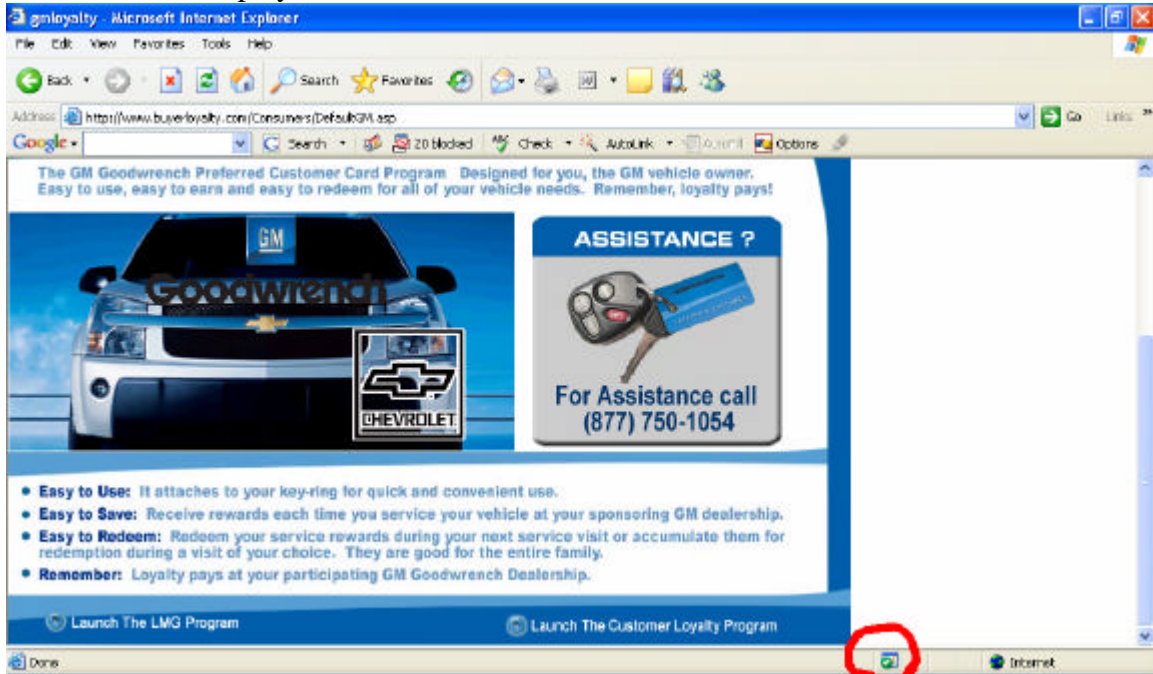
gmloyalty - Microsoft Internet Explorer

File Edit View Favorites Tools Help

Back Search Favorites

Address http://www.buyerloyalty.com/Consumers/DefaultGM.asp Go Links

Google Search 20 blocked Check AutoLink AutoFill Options

The GM Goodwrench Preferred Customer Card Program Designed for you, the GM vehicle owner. Easy to use, easy to earn and easy to redeem for all of your vehicle needs. Remember, loyalty pays!

GM

Goodwrench

CHEVROLET

ASSISTANCE ?

For Assistance call (877) 750-1054

• Easy to Use: It attaches to your key-ring for quick and convenient use.
• Easy to Save: Receive rewards each time you service your vehicle at your sponsoring GM dealership.
• Easy to Redeem: Redeem your service rewards during your next service visit or accumulate them for redemption during a visit of your choice. They are good for the entire family.
• Remember: Loyalty pays at your participating GM Goodwrench Dealership.

Launch The LMG Program

Launch The Customer Loyalty Program

Done

Internet